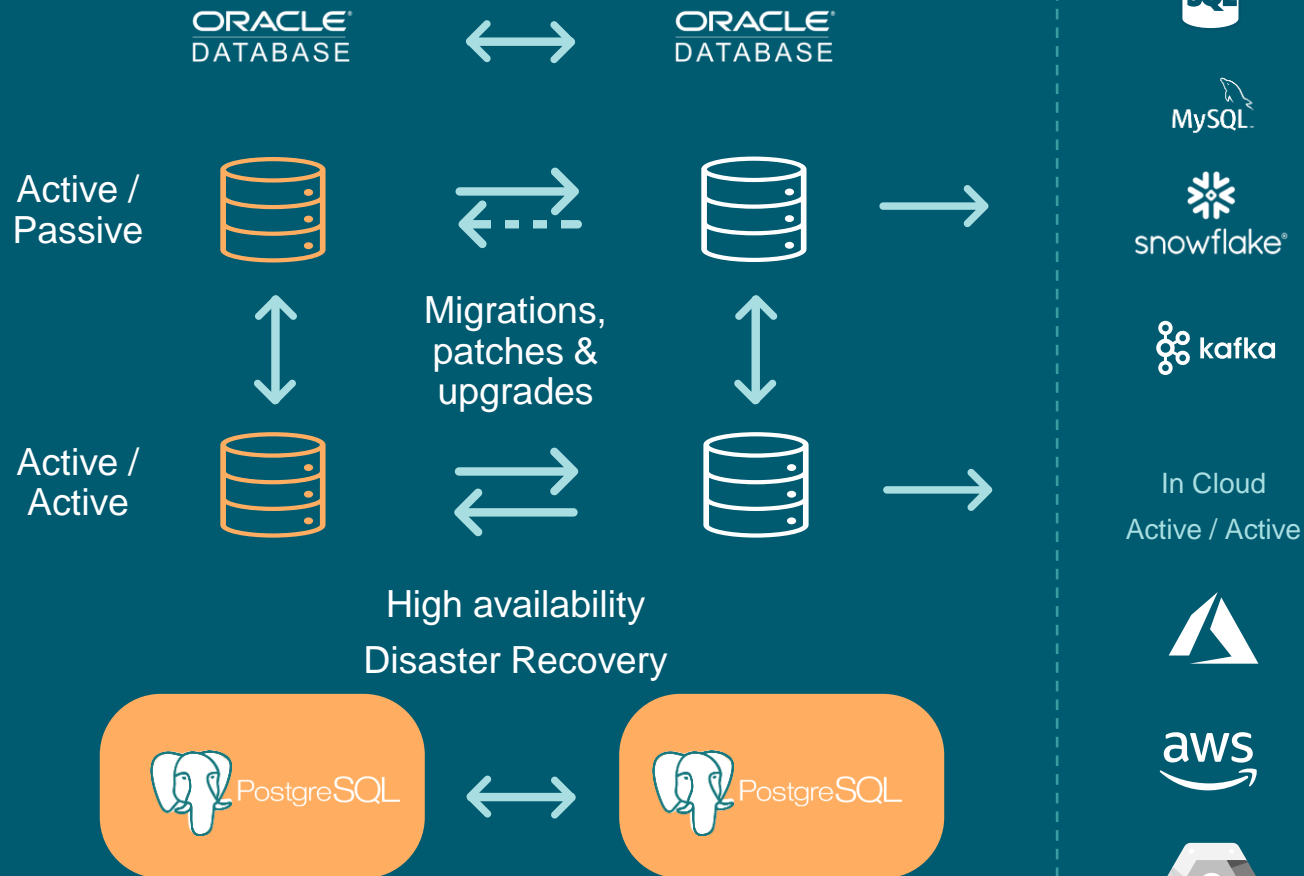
ORACLE DATABASE

ORACLE DATABASE

MySQL

Active / Passive

snowflake

Migrations, patches & upgrades

kafka

Active / Active

In Cloud
Active / Active

High availability
Disaster Recovery

PostgreSQL

PostgreSQL

aws